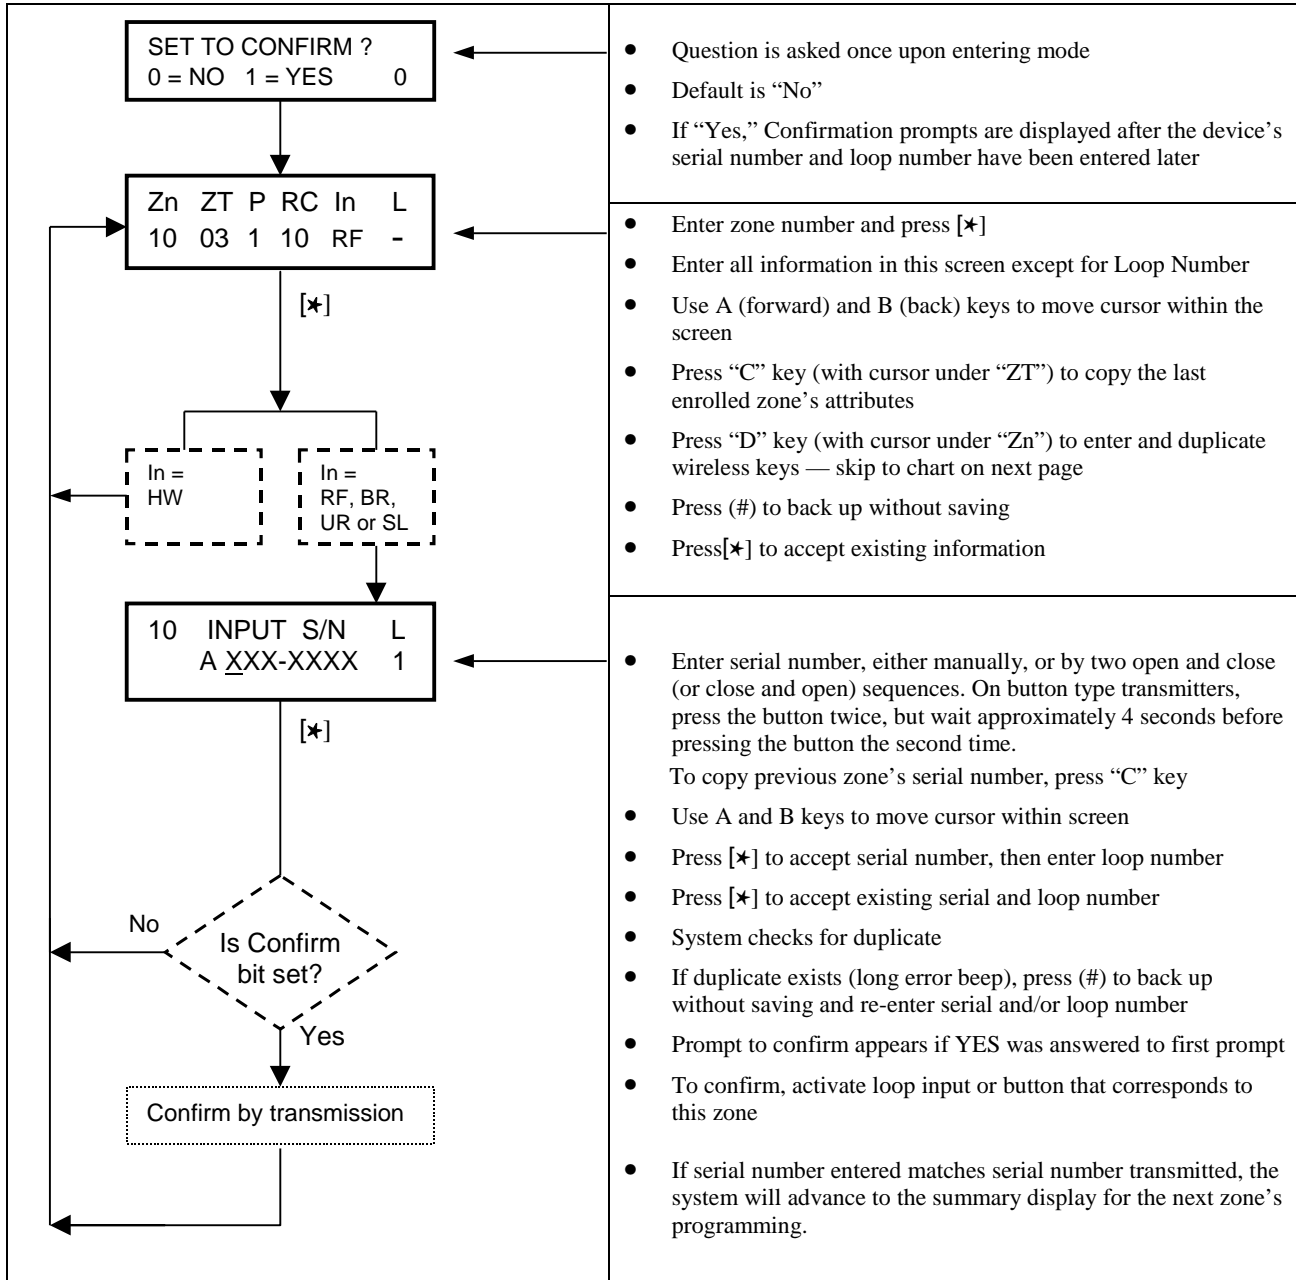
SET TO CONFIRM ?
0 = NO 1 = YES 0

- Question is asked once upon entering mode
- Default is “No”
- If “Yes,” Confirmation prompts are displayed after the device’s serial number and loop number have been entered later

Zn ZT P RC In L
10 03 1 10 RF -

[✶]

- Enter zone number and press [✶]
- Enter all information in this screen except for Loop Number
- Use A (forward) and B (back) keys to move cursor within the screen
- Press “C” key (with cursor under “ZT”) to copy the last enrolled zone’s attributes
- Press “D” key (with cursor under “Zn”) to enter and duplicate wireless keys — skip to chart on next page
- Press (#) to back up without saving
- Press[✶] to accept existing information

In = HW

In = RF, BR, UR or SL

10 INPUT S/N L
A XXX-XXXX 1

[✶]

- Enter serial number, either manually, or by two open and close (or close and open) sequences. On button type transmitters, press the button twice, but wait approximately 4 seconds before pressing the button the second time.
To copy previous zone’s serial number, press “C” key
- Use A and B keys to move cursor within screen
- Press [✶] to accept serial number, then enter loop number
- Press [✶] to accept existing serial and loop number
- System checks for duplicate
- If duplicate exists (long error beep), press (#) to back up without saving and re-enter serial and/or loop number
- Prompt to confirm appears if YES was answered to first prompt
- To confirm, activate loop input or button that corresponds to this zone
- If serial number entered matches serial number transmitted, the system will advance to the summary display for the next zone’s programming.

No

Is Confirm bit set?

Yes

Confirm by transmission